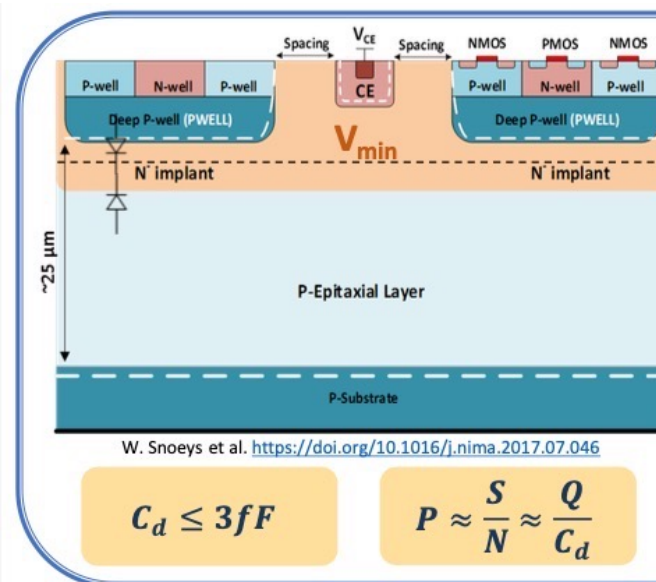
Spacing
$V_{CE}$
Spacing
NMOS
PMOS
NMOS
P-well
N-well
P-well
CE
P-well
N-well
P-well
Deep P-well (PWELL)
Deep P-well (PWELL)
$V_{min}$
$N^{-}$ implant
$N^{-}$ implant
~25 μm
P-Epitaxial Layer
P-Substrate

W. Snoeys et al. https://doi.org/10.1016/j.nima.2017.07.046

$C_d \leq 3fF$

$P \approx \frac{S}{N} \approx \frac{Q}{C_d}$